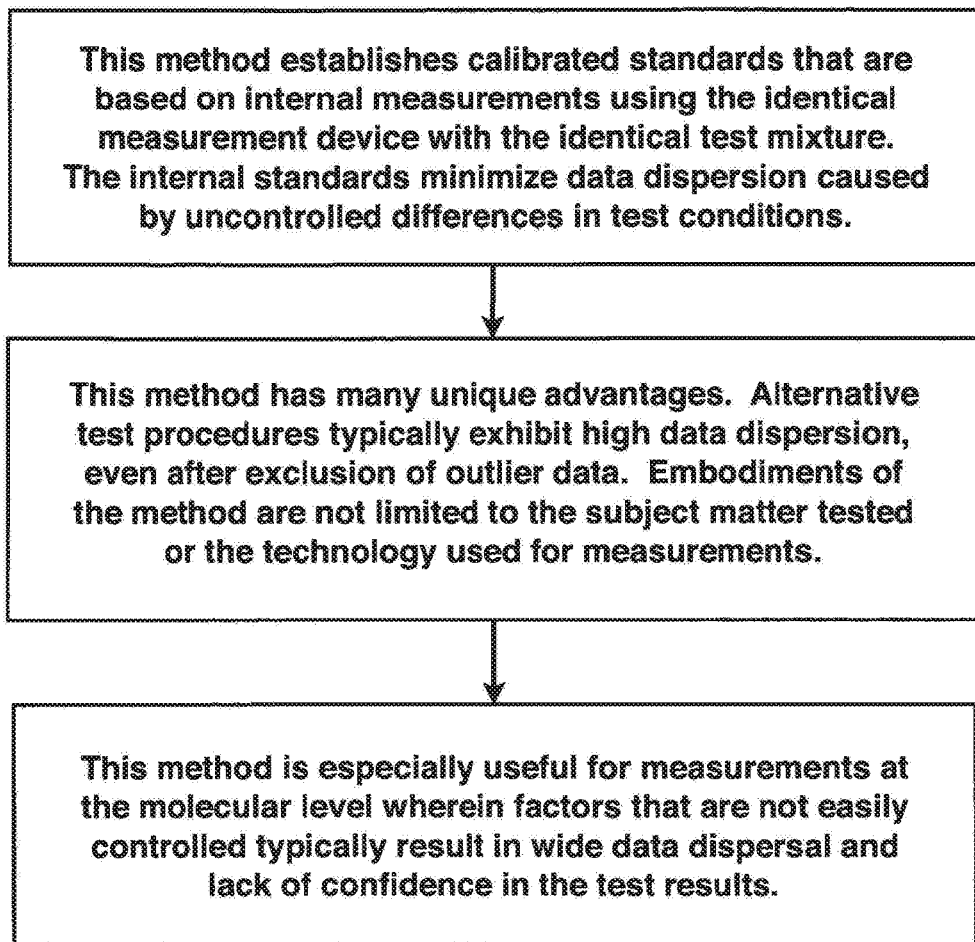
This method establishes calibrated standards that are based on internal measurements using the identical measurement device with the identical test mixture. The internal standards minimize data dispersion caused by uncontrolled differences in test conditions.

This method has many unique advantages. Alternative test procedures typically exhibit high data dispersion, even after exclusion of outlier data. Embodiments of the method are not limited to the subject matter tested or the technology used for measurements.

This method is especially useful for measurements at the molecular level wherein factors that are not easily controlled typically result in wide data dispersal and lack of confidence in the test results.